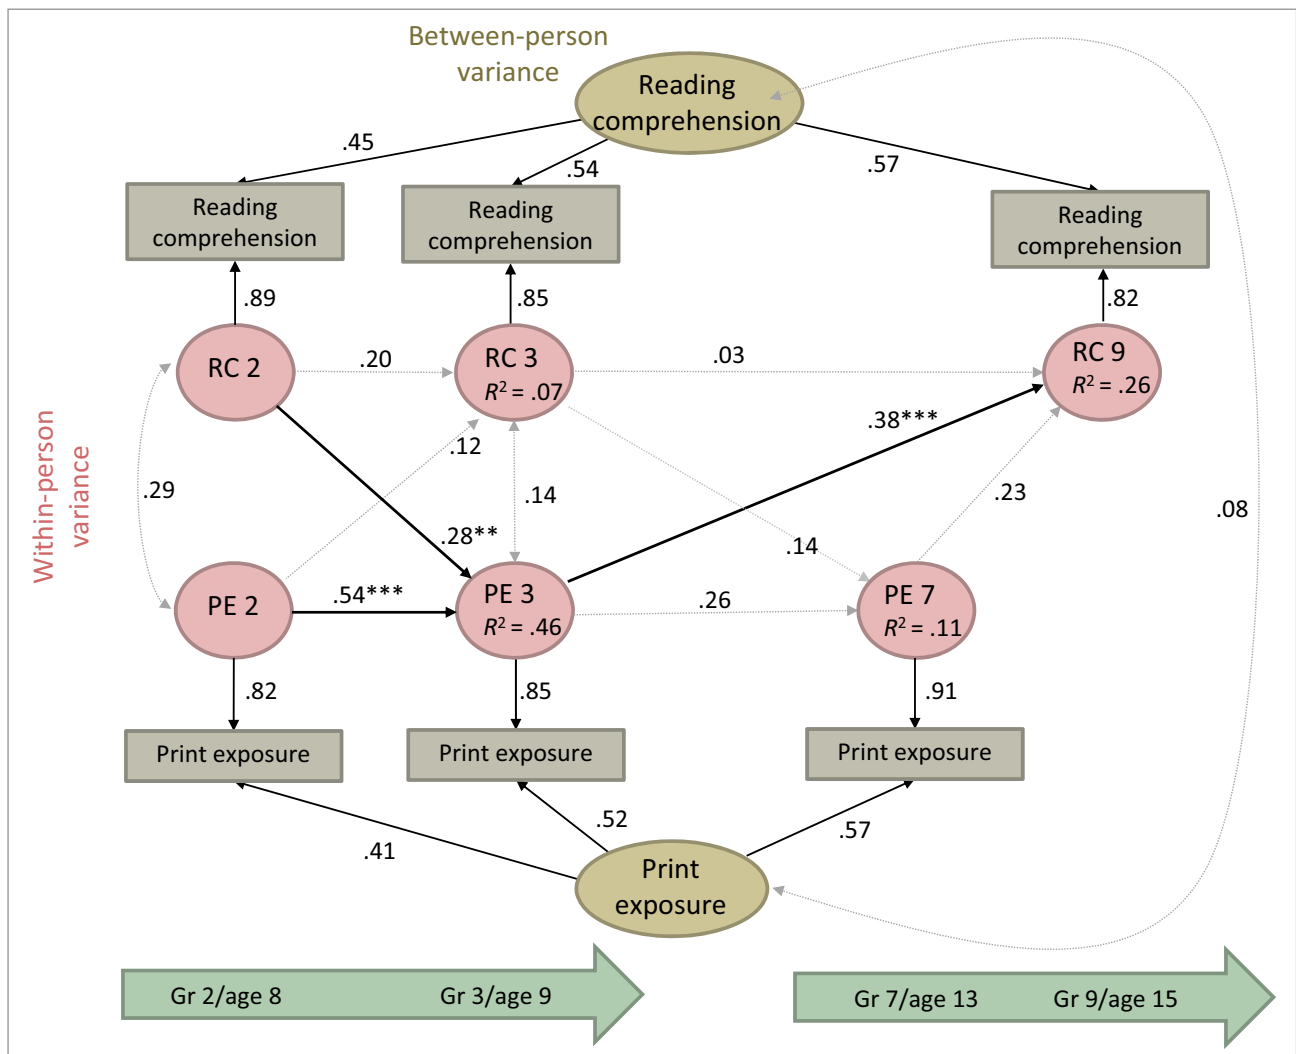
Between-person variance

Reading comprehension

.45

.54

.57

Reading comprehension

Reading comprehension

Reading comprehension

.89

.85

.82

RC 2

.20

RC 3
$R^2 = .07$

.03

RC 9
$R^2 = .26$

Within-person variance

.12

.38***

.29

.14

.23

.08

.28**

.14

PE 2

.54***

PE 3
$R^2 = .46$

.26

PE 7
$R^2 = .11$

.82

.85

.91

Print exposure

Print exposure

Print exposure

.52

.41

.57

Print exposure

Gr 2/age 8

Gr 3/age 9

Gr 7/age 13

Gr 9/age 15